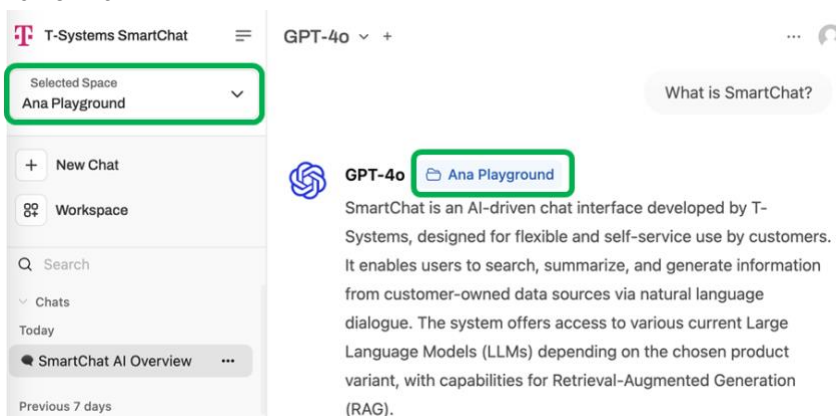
T-Systems SmartChat

Selected Space
Ana Playground

+ New Chat

Workspace

Search

Chats

Today

SmartChat AI Overview ...

Previous 7 days

GPT-4o ˅ +

...

What is SmartChat?

GPT-4o Ana Playground

SmartChat is an AI-driven chat interface developed by T-Systems, designed for flexible and self-service use by customers. It enables users to search, summarize, and generate information from customer-owned data sources via natural language dialogue. The system offers access to various current Large Language Models (LLMs) depending on the chosen product variant, with capabilities for Retrieval-Augmented Generation (RAG).